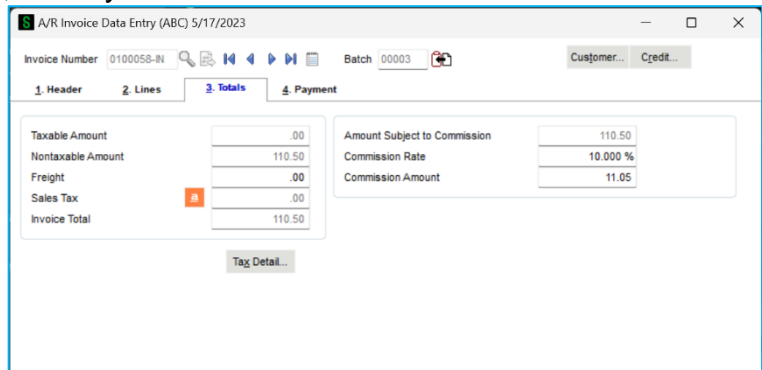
A/R Invoice Data Entry (ABC) 5/17/2023

Invoice Number 0100058-IN

Batch 00003

Customer... Credit...

1. Header 2. Lines 3. Totals 4. Payment

| | |
|---|---|
| Taxable Amount | .00 |
| Nontaxable Amount | 110.50 |
| Freight | .00 |
| Sales Tax | .00 |
| Invoice Total | 110.50 |

| | |
|---|---|
| Amount Subject to Commission | 110.50 |
| Commission Rate | 10.000 % |
| Commission Amount | 11.05 |

Tax Detail...